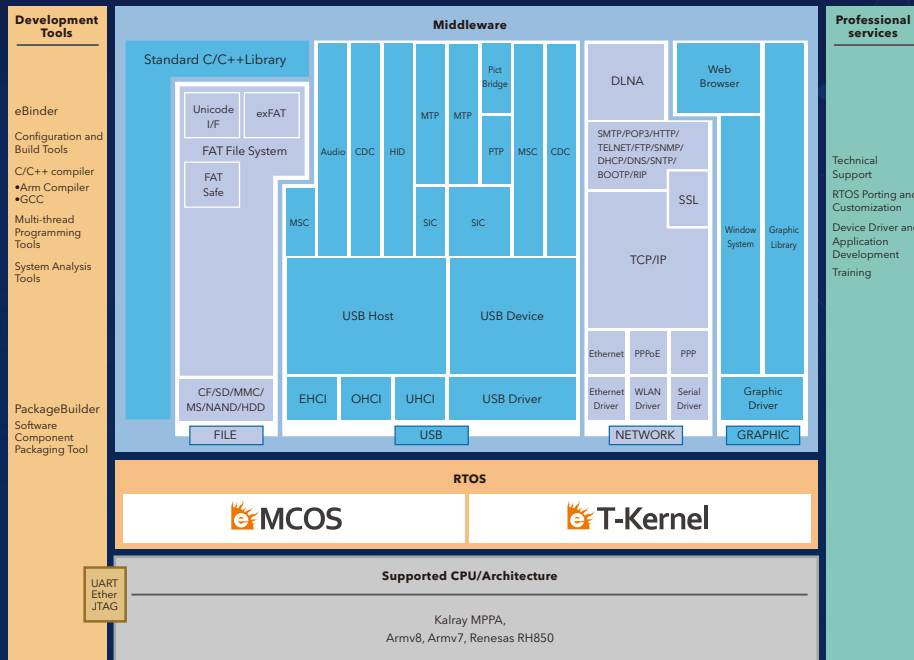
Development Tools

eBinder

Configuration and Build Tools

C/C++ compiler
•Arm Compiler
•GCC

Multi-thread Programming Tools

System Analysis Tools

PackageBuilder
Software Component Packaging Tool

UART
Ether
JTAG

Middleware

Standard C/C++Library

Unicode I/F

exFAT

FAT File System

FAT Safe

CF/SD/MMC/ MS/NAND/HDD

FILE

Audio

CDC

HID

MTP

MTP

Pict Bridge

PTP

MSC

CDC

MSC

SIC

SIC

USB Host

USB Device

EHCI

OHCI

UHCI

USB Driver

USB

DLNA

SMTP/POP3/HTTP/ TELNET/FTP/SNMP/ DHCP/DNS/SNTP/ BOOTP/RIP

SSL

TCP/IP

Ethernet

PPPoE

PPP

Ethernet Driver

WLAN Driver

Serial Driver

NETWORK

Web Browser

Window System

Graphic Library

Graphic Driver

GRAPHIC

RTOS

eMCOS

eT-Kernel

Supported CPU/Architecture

Kalray MPPA,
Armv8, Armv7, Renesas RH850

Professional services

Technical Support

RTOS Porting and Customization

Device Driver and Application Development

Training